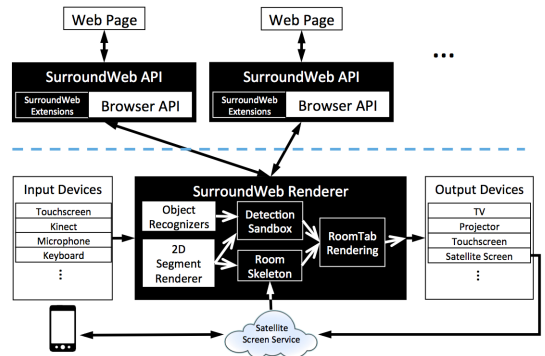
Web Page

Web Page

...

SurroundWeb API

SurroundWeb Extensions

Browser API

SurroundWeb API

SurroundWeb Extensions

Browser API

Input Devices

Touchscreen

Kinect

Microphone

Keyboard

⋮

SurroundWeb Renderer

Object Recognizers

Detection Sandbox

2D Segment Renderer

Room Skeleton

RoomTab Rendering

Output Devices

TV

Projector

Touchscreen

Satellite Screen

⋮

Satellite Screen Service